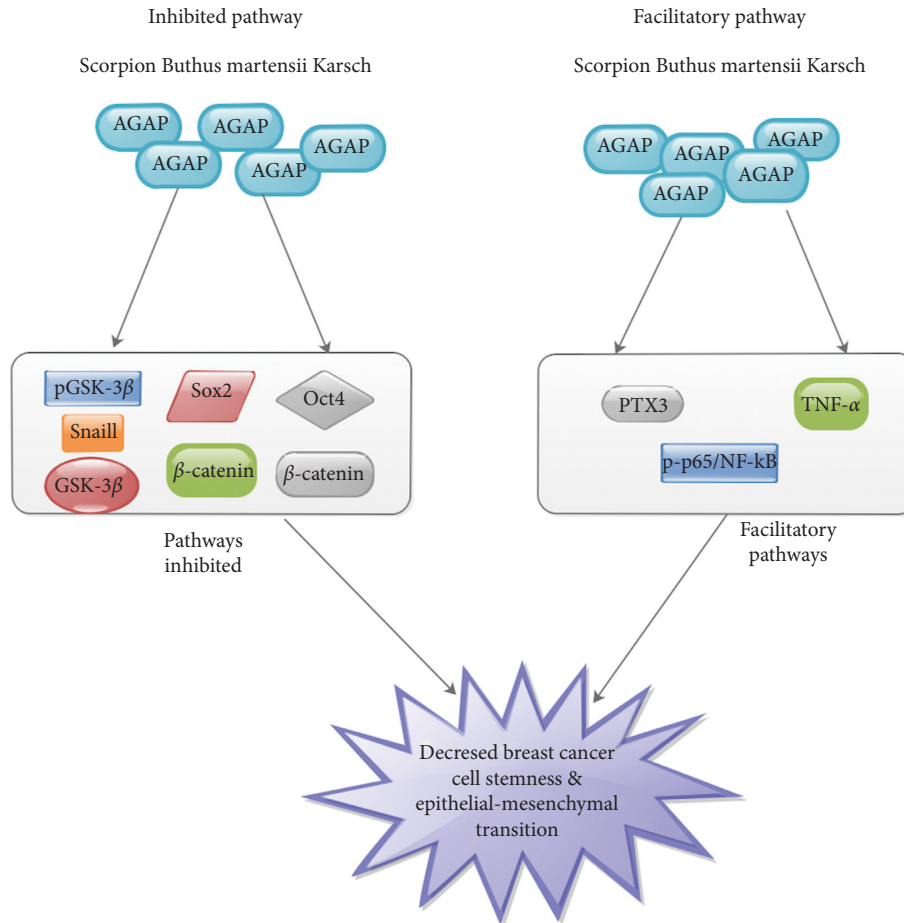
Inhibited pathway

Scorpion Buthus martensii Karsch

AGAP
AGAP
AGAP
AGAP
AGAP

pGSK-$3\beta$
Sox2
Oct4
Snaill
GSK-$3\beta$
$\beta$-catenin
$\beta$-catenin

Pathways inhibited

Facilitatory pathway

Scorpion Buthus martensii Karsch

AGAP
AGAP
AGAP
AGAP
AGAP

PTX3
TNF-$\alpha$
p-p65/NF-kB

Facilitatory pathways

Decresed breast cancer cell stemness & epithelial-mesenchymal transition